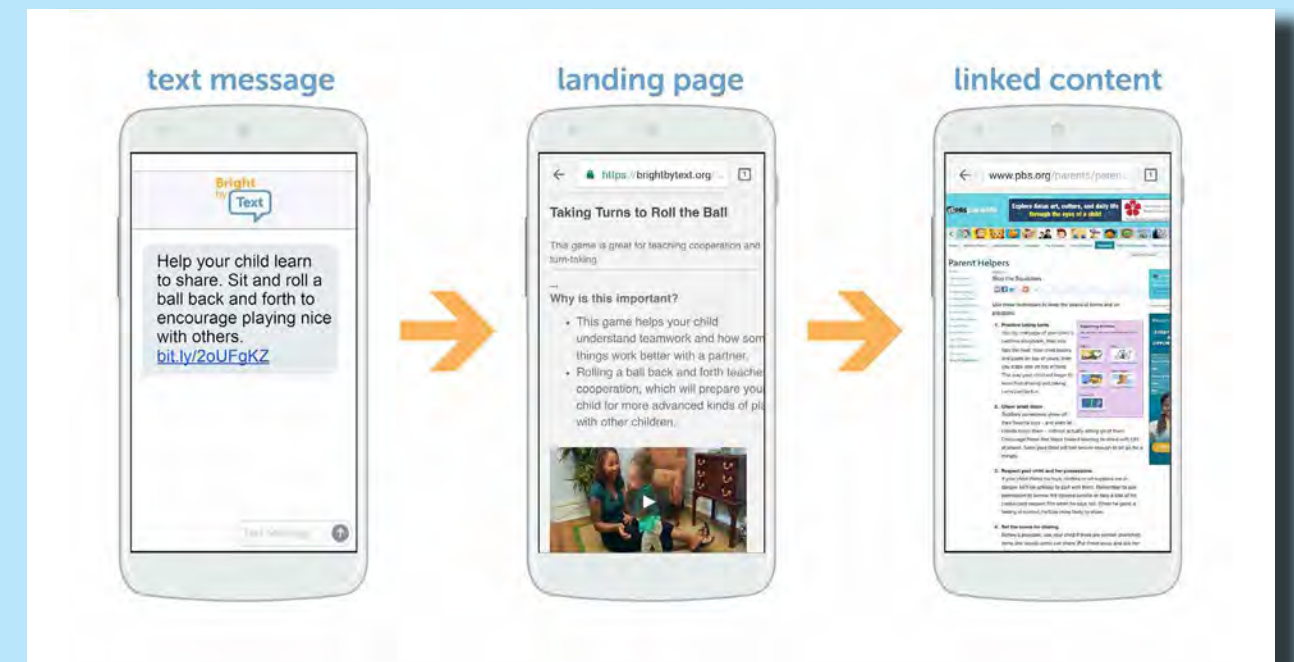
text message

Bright by Text

Help your child learn to share. Sit and roll a ball back and forth to encourage playing nice with others. bit.ly/2oUFgKZ

Text Message

landing page

https://brightbytext.org/...

1

Taking Turns to Roll the Ball

This game is great for teaching cooperation and turn-taking.

Why is this important?

- This game helps your child understand teamwork and how som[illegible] things work better with a partner.
- Rolling a ball back and forth teache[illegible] cooperation, which will prepare you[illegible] child for more advanced kinds of pl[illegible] with other children.

linked content

www.pbs.org/parents/parent...

1

PBS parents

Explore daily art, culture, and daily life through the eyes of a child!

Parent Helpers

Also the Squabbles

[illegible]

1. Practice taking turns

2. Clean small items

3. Respect your child and her possessions

4. Set the scene for sharing